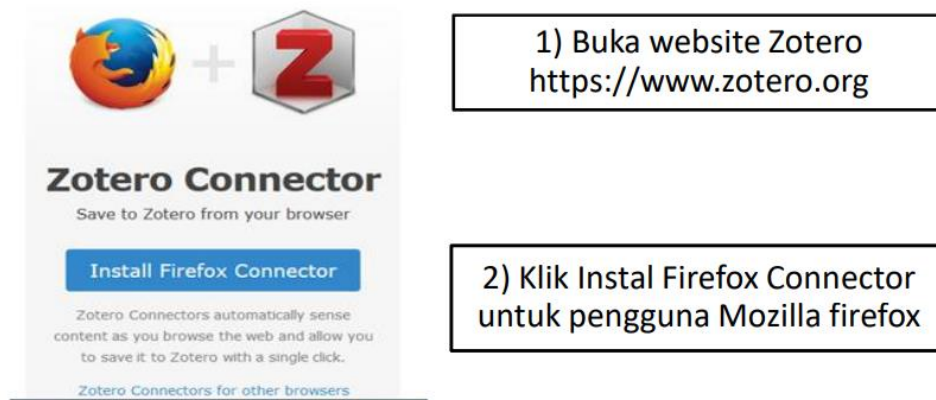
Z

Zotero Connector

Save to Zotero from your browser

Install Firefox Connector

Zotero Connectors automatically sense content as you browse the web and allow you to save it to Zotero with a single click.

Zotero Connectors for other browsers

1) Buka website Zotero https://www.zotero.org

2) Klik Instal Firefox Connector untuk pengguna Mozilla firefox